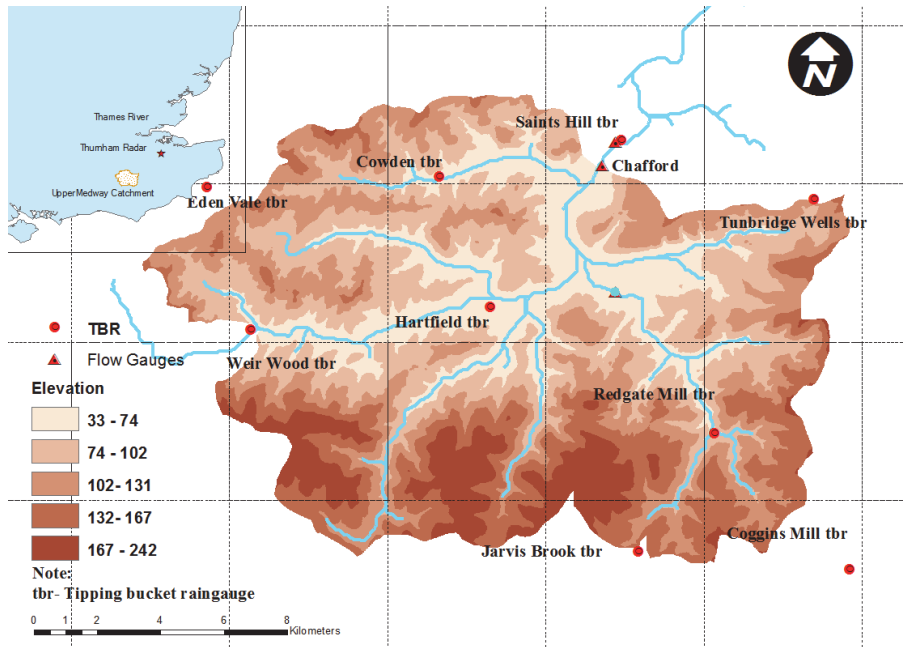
Thames River

Thurnham Radar

UpperMedway Catchment

N

Saints Hill tbr

Chafford

Cowden tbr

Eden Vale tbr

Tunbridge Wells tbr

TBR

Flow Gauges

Hartfield tbr

Weir Wood tbr

Elevation

33 - 74

74 - 102

102 - 131

132 - 167

167 - 242

Redgate Mill tbr

Coggins Mill tbr

Jarvis Brook tbr

Note:
tbr- Tipping bucket raingauge

0 1 2 4 6 8 Kilometers